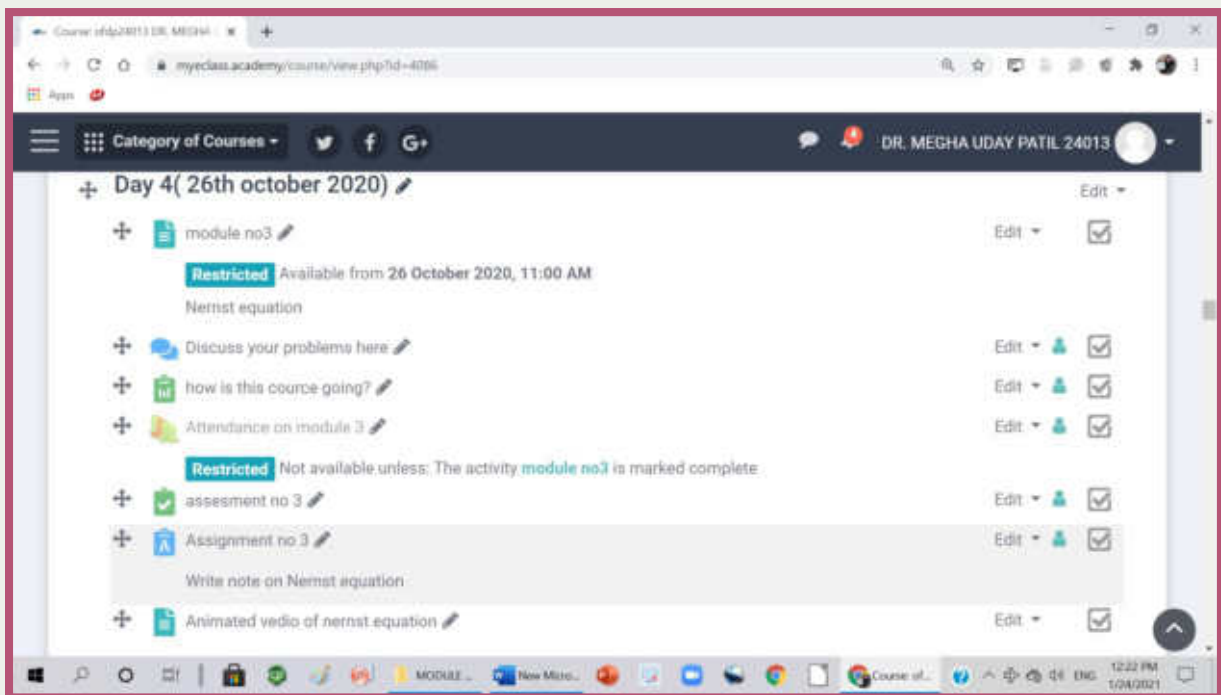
Course: ofdp24013 DR. MEGHA

myeclass.academy/course/view.php?id=4086

Apps

Category of Courses

DR. MEGHA UDAY PATIL 24013

Day 4( 26th october 2020)

Edit

module no3

Edit

Restricted Available from 26 October 2020, 11:00 AM

Nernst equation

Discuss your problems here

Edit

how is this cource going?

Edit

Attendance on module 3

Edit

Restricted Not available unless: The activity module no3 is marked complete

assesment no 3

Edit

Assignment no 3

Edit

Write note on Nernst equation

Animated vedio of nernst equation

Edit

MODULE ...

New Micro...

Course of...

ENG

12:22 PM
1/24/2021